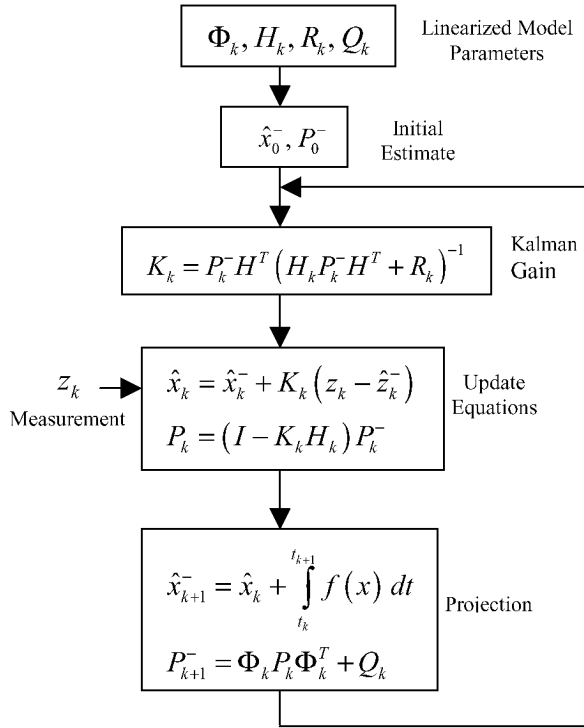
$\Phi_k, H_k, R_k, Q_k$

Linearized Model Parameters

$\hat{x}_0^-, P_0^-$

Initial Estimate

$K_k = P_k^- H^T \left( H_k P_k^- H^T + R_k \right)^{-1}$

Kalman Gain

$z_k$

Measurement

$\hat{x}_k = \hat{x}_k^- + K_k \left( z_k - \hat{z}_k^- \right)$

$P_k = \left( I - K_k H_k \right) P_k^-$

Update Equations

$\hat{x}_{k+1}^- = \hat{x}_k + \int_{t_k}^{t_{k+1}} f(x)\, dt$

$P_{k+1}^- = \Phi_k P_k \Phi_k^T + Q_k$

Projection